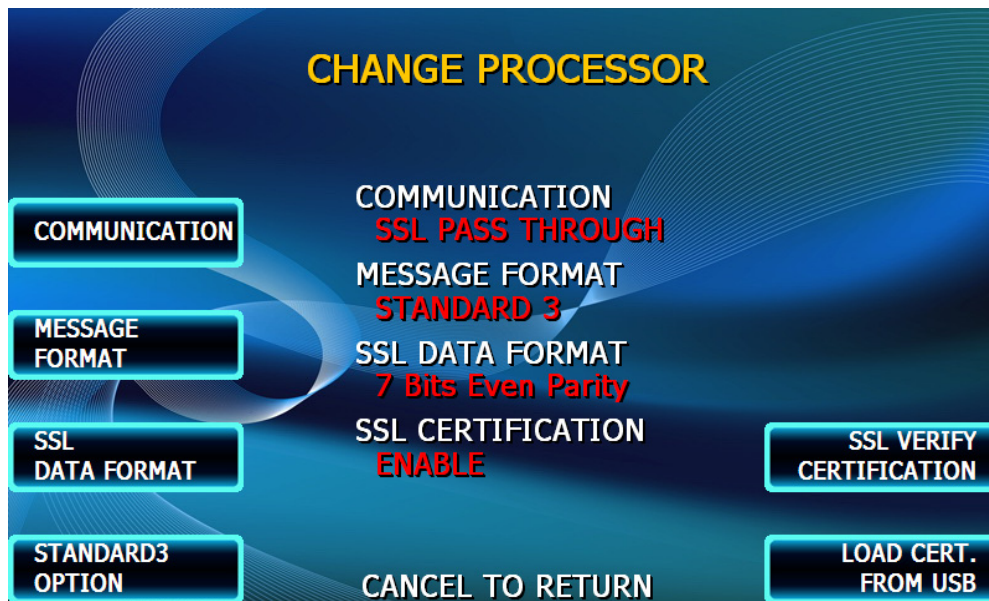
CHANGE PROCESSOR

COMMUNICATION

COMMUNICATION
SSL PASS THROUGH

MESSAGE FORMAT

MESSAGE FORMAT
STANDARD 3

SSL DATA FORMAT

SSL DATA FORMAT
7 Bits Even Parity

SSL CERTIFICATION
ENABLE

SSL VERIFY CERTIFICATION

STANDARD3 OPTION

CANCEL TO RETURN

LOAD CERT. FROM USB